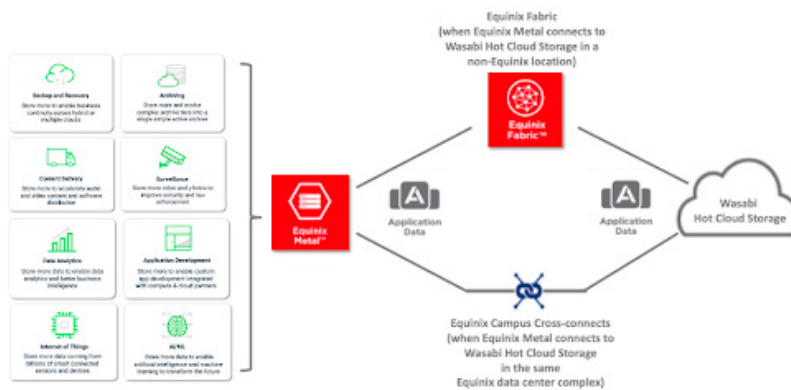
Backup and Recovery
Store more to enable business continuity across hybrid or multiple clouds

Archiving
Store more and evolve complex archive tiers into a simple online active archive

Content Delivery
Store more to accelerate audio and video content and software distribution

Surveillance
Store more video and photos to improve security and law enforcement

Data Analytics
Store more data to enable data analytics and better business intelligence

Application Development
Store more to enable custom app development integrated with compute & cloud partners

Internet of Things
Store more data coming from billions of smart connected sensors and devices

AI/ML
Store more data to enable artificial intelligence and machine learning to transform the future

Equinix Metal™

Equinix Fabric
(when Equinix Metal connects to Wasabi Hot Cloud Storage in a non-Equinix location)

Equinix Fabric™

Application Data

Application Data

Wasabi Hot Cloud Storage

Equinix Campus Cross-connects
(when Equinix Metal connects to Wasabi Hot Cloud Storage in the same Equinix data center complex)